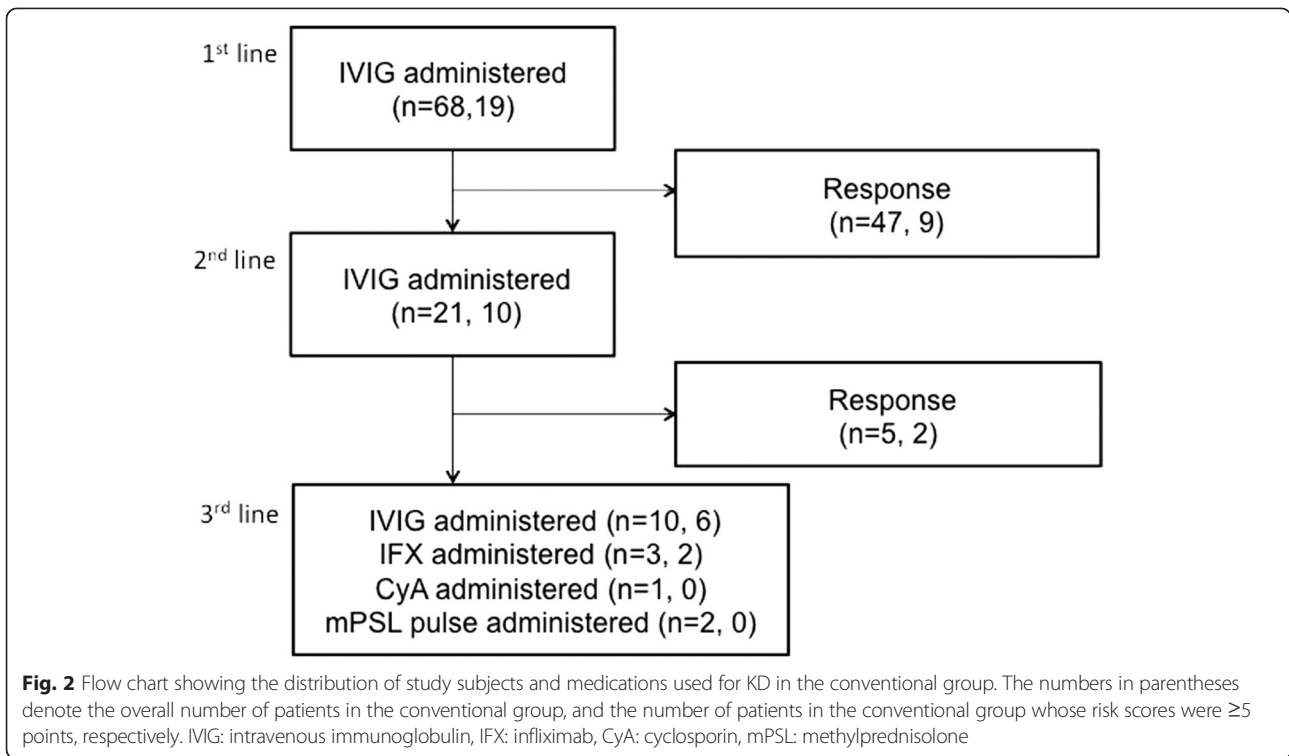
1$^{st}$ line

IVIG administered
(n=68,19)

Response
(n=47, 9)

2$^{nd}$ line

IVIG administered
(n=21, 10)

Response
(n=5, 2)

3$^{rd}$ line

IVIG administered (n=10, 6)
IFX administered (n=3, 2)
CyA administered (n=1, 0)
mPSL pulse administered (n=2, 0)

**Fig. 2** Flow chart showing the distribution of study subjects and medications used for KD in the conventional group. The numbers in parentheses denote the overall number of patients in the conventional group, and the number of patients in the conventional group whose risk scores were ≥5 points, respectively. IVIG: intravenous immunoglobulin, IFX: infliximab, CyA: cyclosporin, mPSL: methylprednisolone